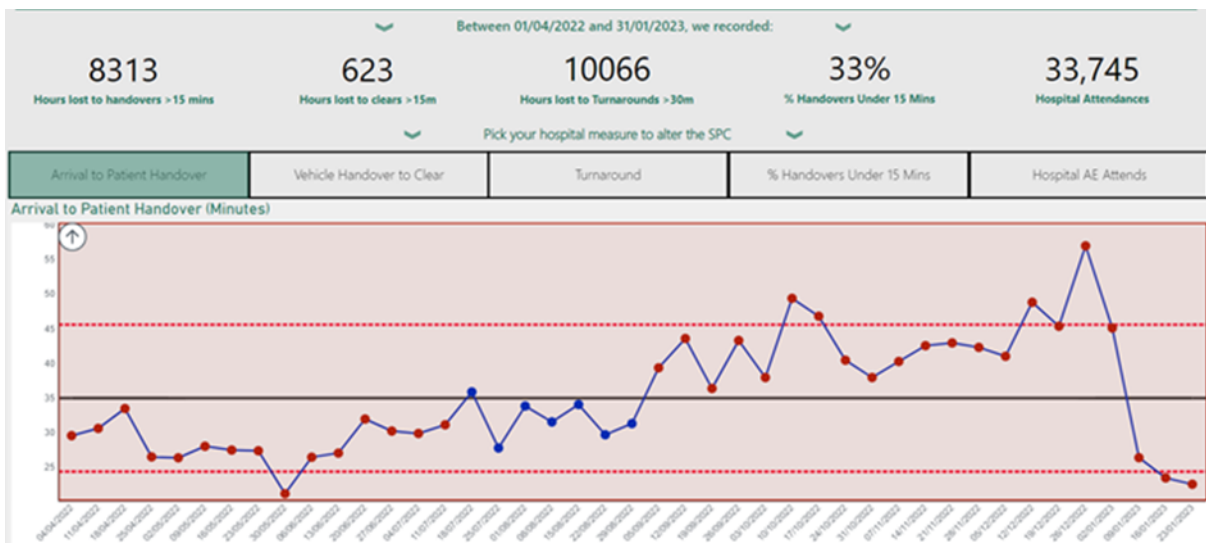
Between 01/04/2022 and 31/01/2023, we recorded:

8313
Hours lost to handovers >15 mins

623
Hours lost to clears >15m

10066
Hours lost to Turnarounds >30m

33%
% Handovers Under 15 Mins

33,745
Hospital Attendances

Pick your hospital measure to alter the SPC

| Arrival to Patient Handover | Vehicle Handover to Clear | Turnaround | % Handovers Under 15 Mins | Hospital AE Attends |
|---|---|---|---|---|

Arrival to Patient Handover (Minutes)

60
55
50
45
40
35
30
25

04/04/2022 11/04/2022 18/04/2022 25/04/2022 02/05/2022 09/05/2022 16/05/2022 23/05/2022 30/05/2022 06/06/2022 13/06/2022 20/06/2022 27/06/2022 04/07/2022 11/07/2022 18/07/2022 25/07/2022 01/08/2022 08/08/2022 15/08/2022 22/08/2022 29/08/2022 05/09/2022 12/09/2022 19/09/2022 26/09/2022 03/10/2022 10/10/2022 17/10/2022 24/10/2022 31/10/2022 07/11/2022 14/11/2022 21/11/2022 28/11/2022 05/12/2022 12/12/2022 19/12/2022 26/12/2022 02/01/2023 09/01/2023 16/01/2023 23/01/2023